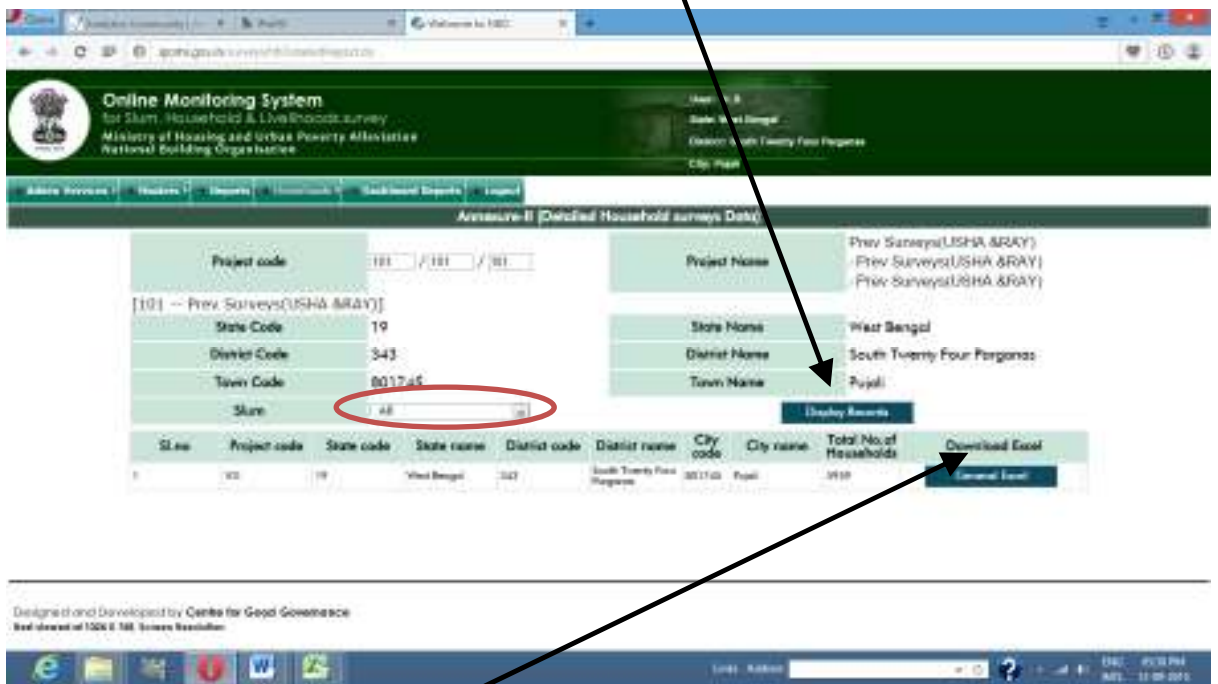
Online Monitoring System
for Slum, Household & Livelihoods survey
Ministry of Housing and Urban Poverty Alleviation
National Building Organisation

Admin Services | Masters | Reports | Downloads | Dashboard Reports | Logout

Annexure-II (Detailed Household surveys Data)

| Project code | 101 / 101 / 101 | Project Name | Prev Surveys(USHA &RAY) -Prev Surveys(USHA &RAY) -Prev Surveys(USHA &RAY) |
|---|---|---|---|

[101] -- Prev. Surveys(USHA &RAY)]

| State Code | 19 | State Name | West Bengal |
|---|---|---|---|
| District Code | 343 | District Name | South Twenty Four Parganas |
| Town Code | 801745 | Town Name | Pujali |
| Slum | All | | Display Records |

| Sl.no | Project code | State code | State name | District code | District name | City code | City name | Total No.of Households | Download Excel |
|---|---|---|---|---|---|---|---|---|---|
| 1 | 101 | 19 | West Bengal | 343 | South Twenty Four Parganas | 801745 | Pujali | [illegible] | Generate Excel |

Designed and Developed by Centre for Good Governance
Best viewed at 1024 X 768, Screen Resolution